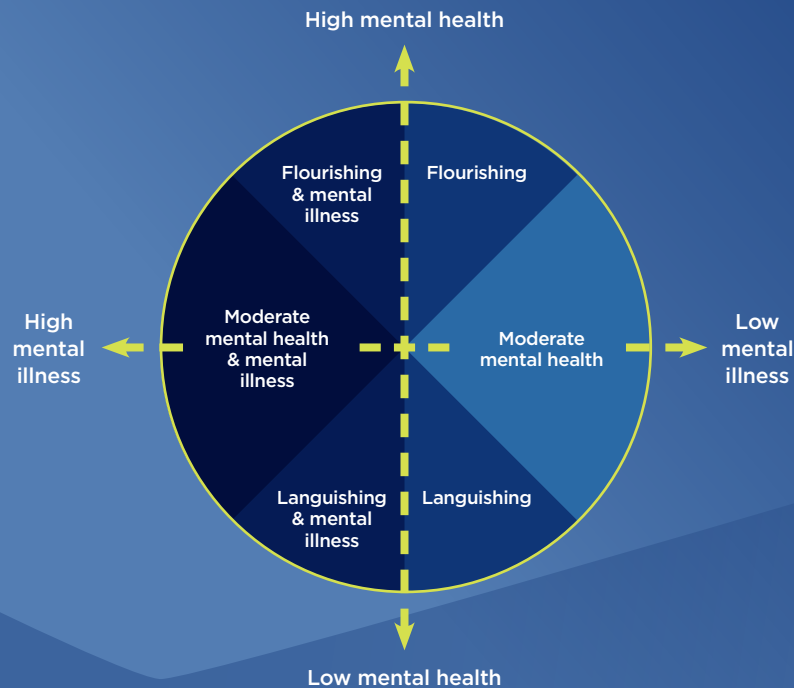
High mental health

Flourishing & mental illness

Flourishing

High mental illness

Moderate mental health & mental illness

Moderate mental health

Low mental illness

Languishing & mental illness

Languishing

Low mental health